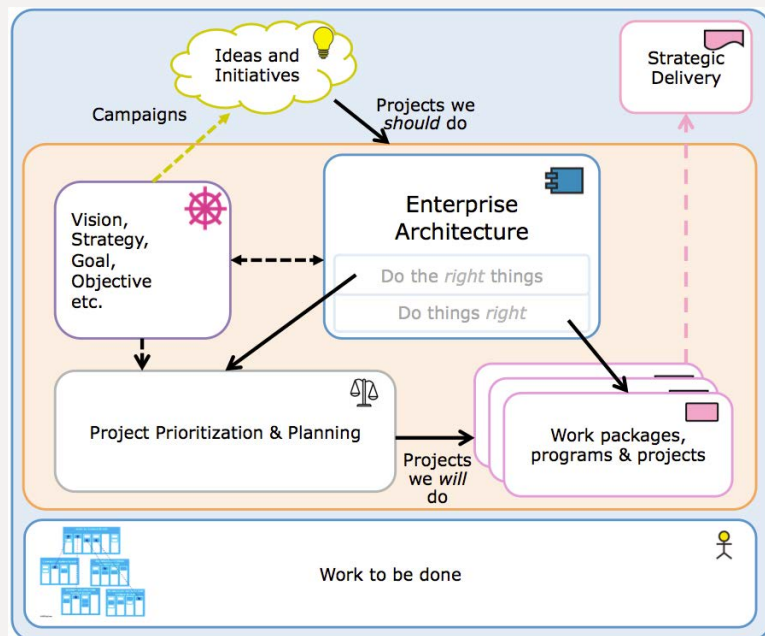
Ideas and Initiatives

Strategic Delivery

Campaigns

Projects we *should* do

Vision, Strategy, Goal, Objective etc.

Enterprise Architecture

Do the *right* things

Do things *right*

Project Prioritization & Planning

Projects we *will* do

Work packages, programs & projects

Work to be done